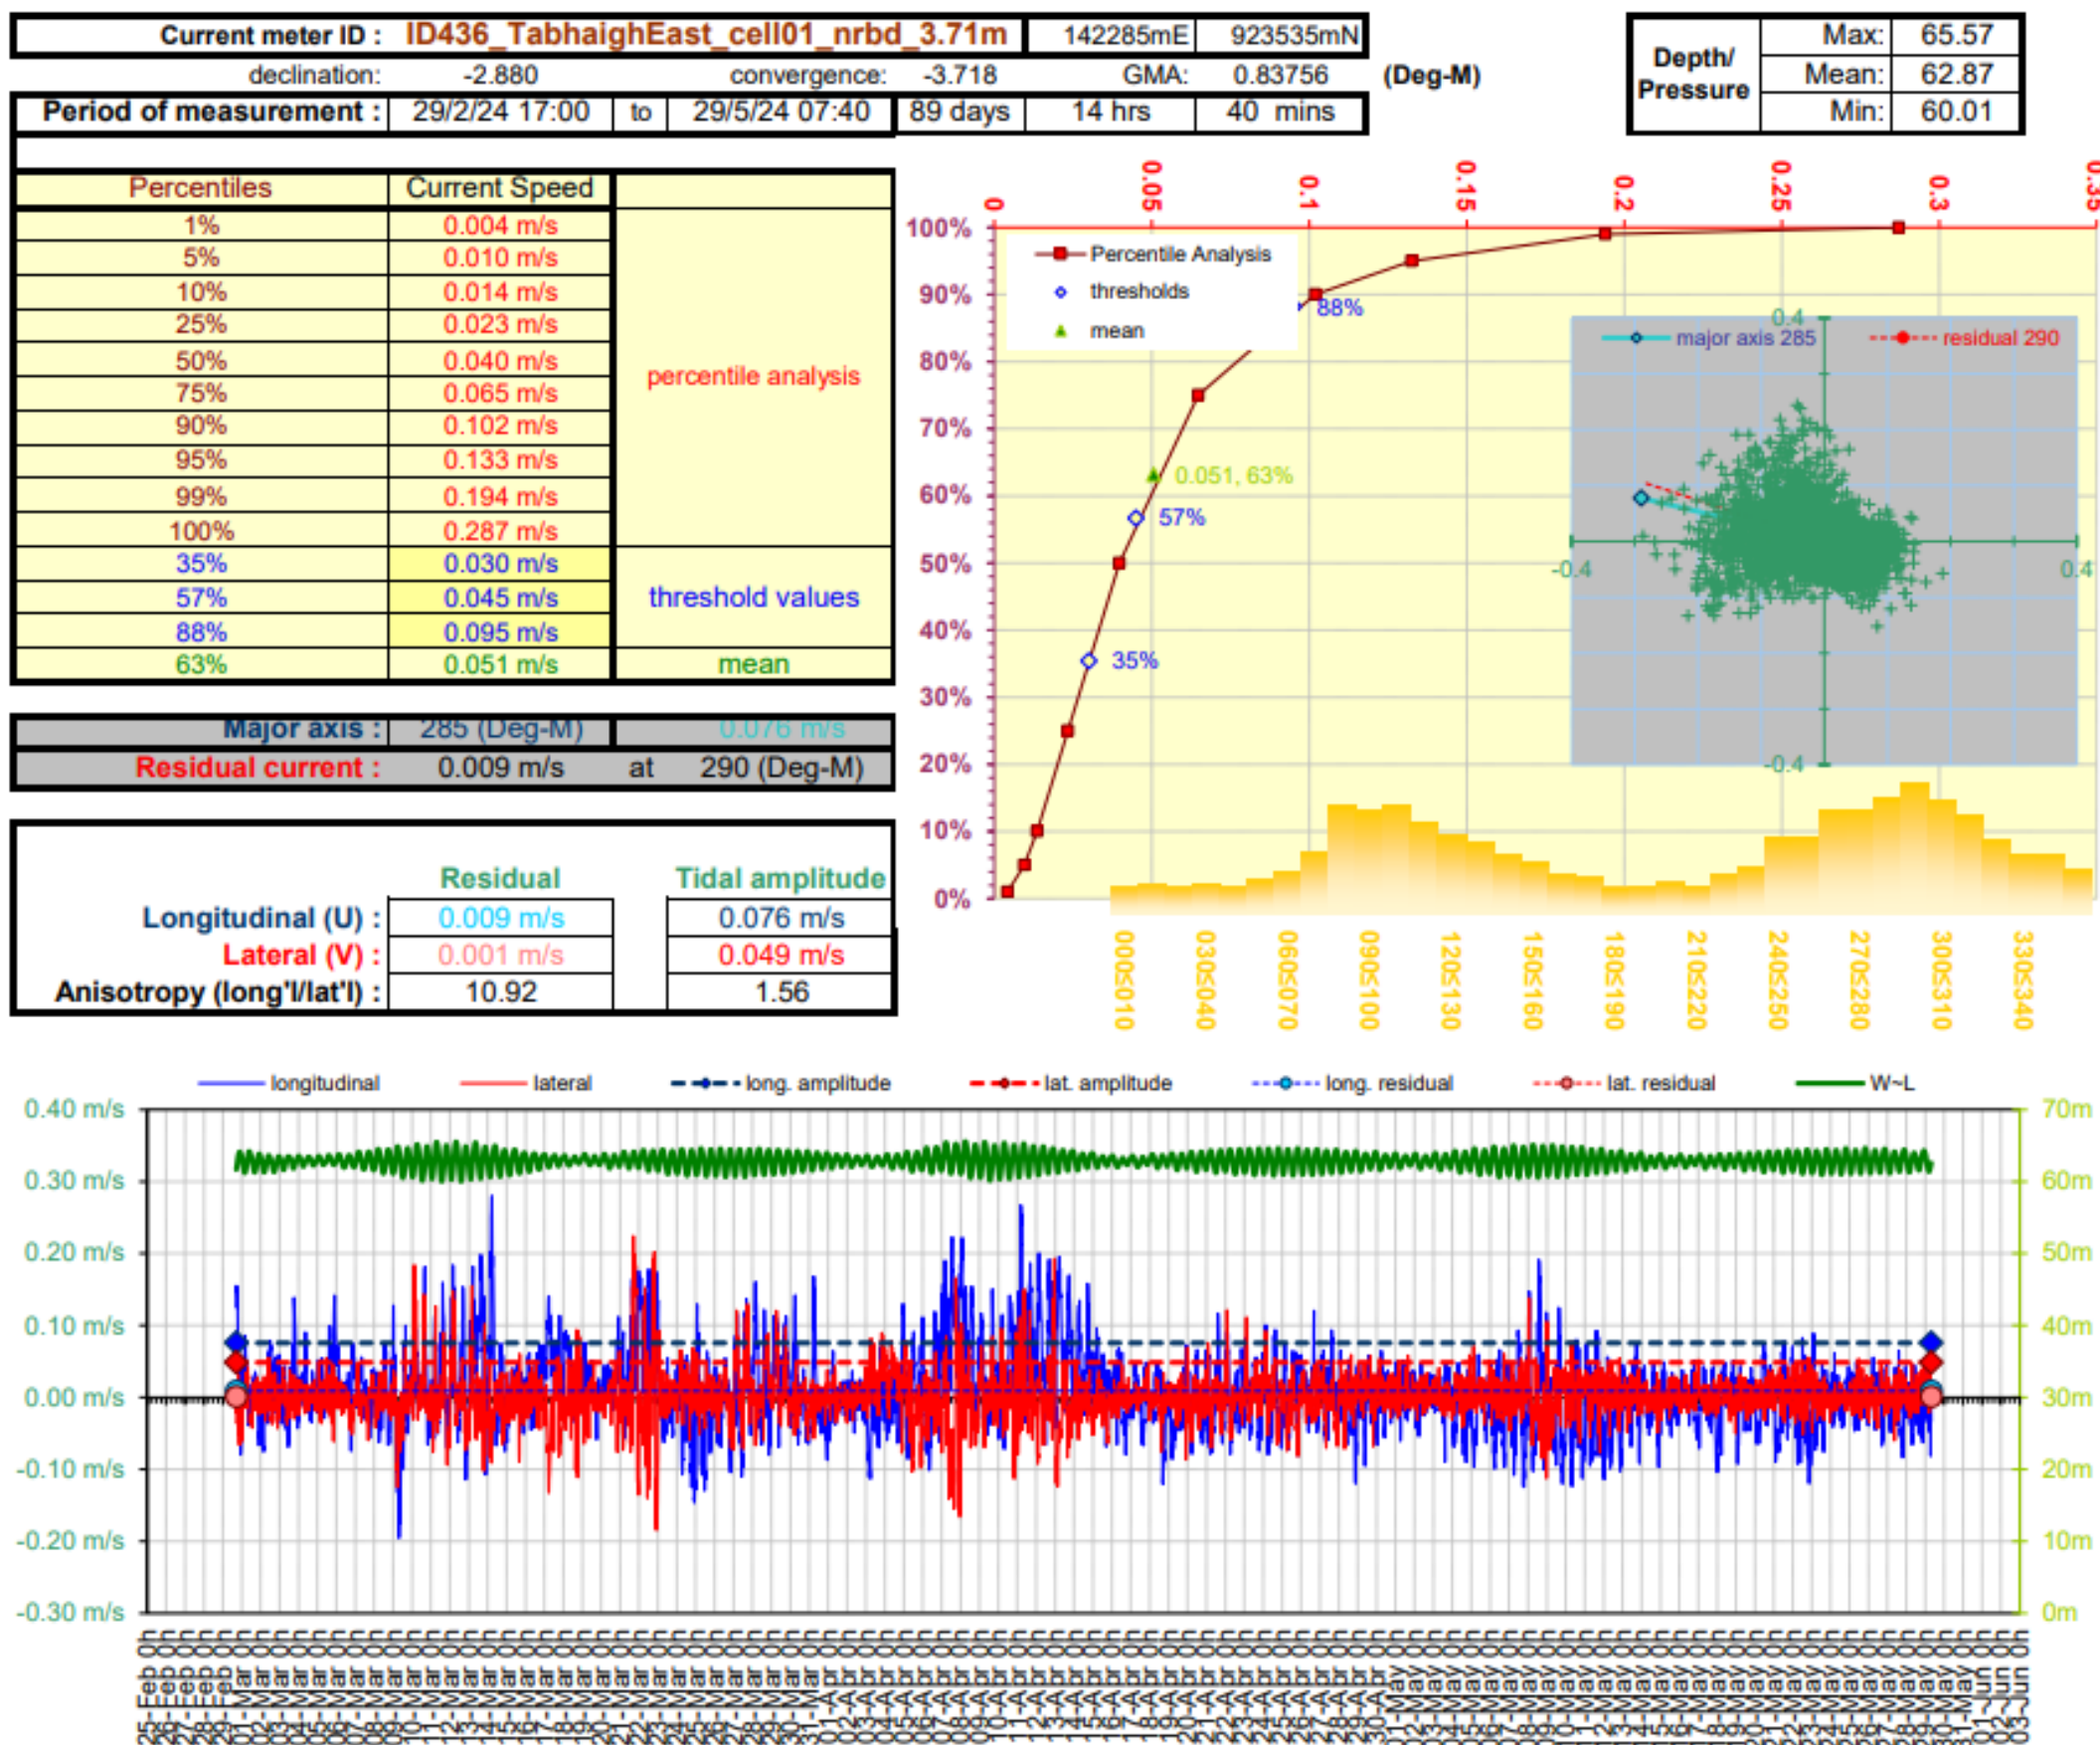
Current meter ID : ID436_TabhaighEast_cell01_nrbd_3.71m | 142285mE | 923535mN

declination: -2.880 convergence: -3.718 GMA: 0.83756 (Deg-M)

Period of measurement : 29/2/24 17:00 to 29/5/24 07:40 | 89 days | 14 hrs | 40 mins

| Depth/ Pressure | Max: | 65.57 |
|---|---|---|
| | Mean: | 62.87 |
| | Min: | 60.01 |

| Percentiles | Current Speed | |
|---|---|---|
| 1% | 0.004 m/s | percentile analysis |
| 5% | 0.010 m/s | |
| 10% | 0.014 m/s | |
| 25% | 0.023 m/s | |
| 50% | 0.040 m/s | |
| 75% | 0.065 m/s | |
| 90% | 0.102 m/s | |
| 95% | 0.133 m/s | |
| 99% | 0.194 m/s | |
| 100% | 0.287 m/s | |
| 35% | 0.030 m/s | threshold values |
| 57% | 0.045 m/s | |
| 88% | 0.095 m/s | |
| 63% | 0.051 m/s | mean |

Major axis : 285 (Deg-M) 0.076 m/s
Residual current : 0.009 m/s at 290 (Deg-M)

| | Residual | Tidal amplitude |
|---|---|---|
| Longitudinal (U) : | 0.009 m/s | 0.076 m/s |
| Lateral (V) : | 0.001 m/s | 0.049 m/s |
| Anisotropy (long'l/lat'l) : | 10.92 | 1.56 |

0 0.05 0.1 0.15 0.2 0.25 0.3 0.35
100% 90% 80% 70% 60% 50% 40% 30% 20% 10% 0%
Percentile Analysis
thresholds
mean
88% 0.051, 63% 57% 35%
major axis 285 residual 290
0.4 -0.4 0.4 -0.4
000≤010 030≤040 060≤070 090≤100 120≤130 150≤160 180≤190 210≤220 240≤250 270≤280 300≤310 330≤340

longitudinal lateral long. amplitude lat. amplitude long. residual lat. residual W~L
0.40 m/s 0.30 m/s 0.20 m/s 0.10 m/s 0.00 m/s -0.10 m/s -0.20 m/s -0.30 m/s
70m 60m 50m 40m 30m 20m 10m 0m
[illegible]